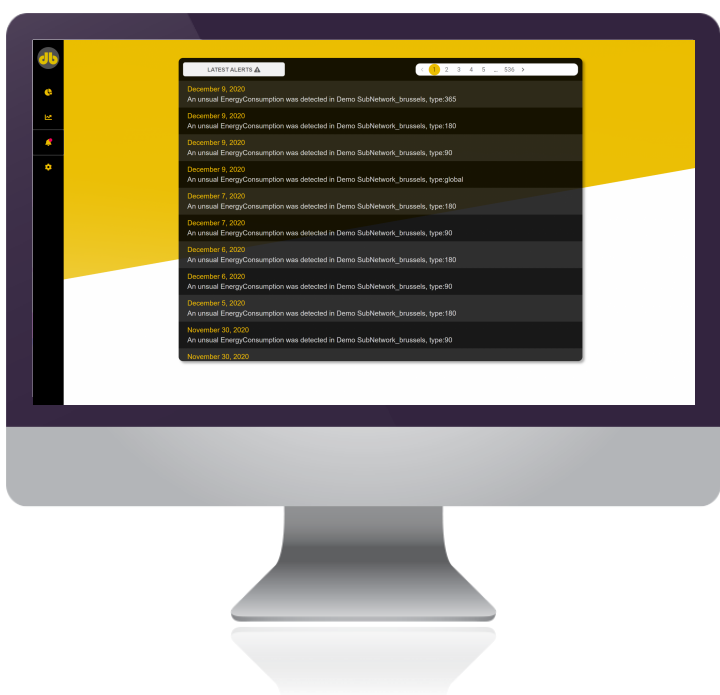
db

LATEST ALERTS ⚠

‹ 1 2 3 4 5 ... 536 ›

December 9, 2020
An unusual EnergyConsumption was detected in Demo SubNetwork_brussels, type:365

December 9, 2020
An unusual EnergyConsumption was detected in Demo SubNetwork_brussels, type:180

December 9, 2020
An unusual EnergyConsumption was detected in Demo SubNetwork_brussels, type:90

December 9, 2020
An unusual EnergyConsumption was detected in Demo SubNetwork_brussels, type:global

December 7, 2020
An unusual EnergyConsumption was detected in Demo SubNetwork_brussels, type:180

December 7, 2020
An unusual EnergyConsumption was detected in Demo SubNetwork_brussels, type:90

December 6, 2020
An unusual EnergyConsumption was detected in Demo SubNetwork_brussels, type:180

December 6, 2020
An unusual EnergyConsumption was detected in Demo SubNetwork_brussels, type:90

December 5, 2020
An unusual EnergyConsumption was detected in Demo SubNetwork_brussels, type:180

November 30, 2020
An unusual EnergyConsumption was detected in Demo SubNetwork_brussels, type:90

November 30, 2020